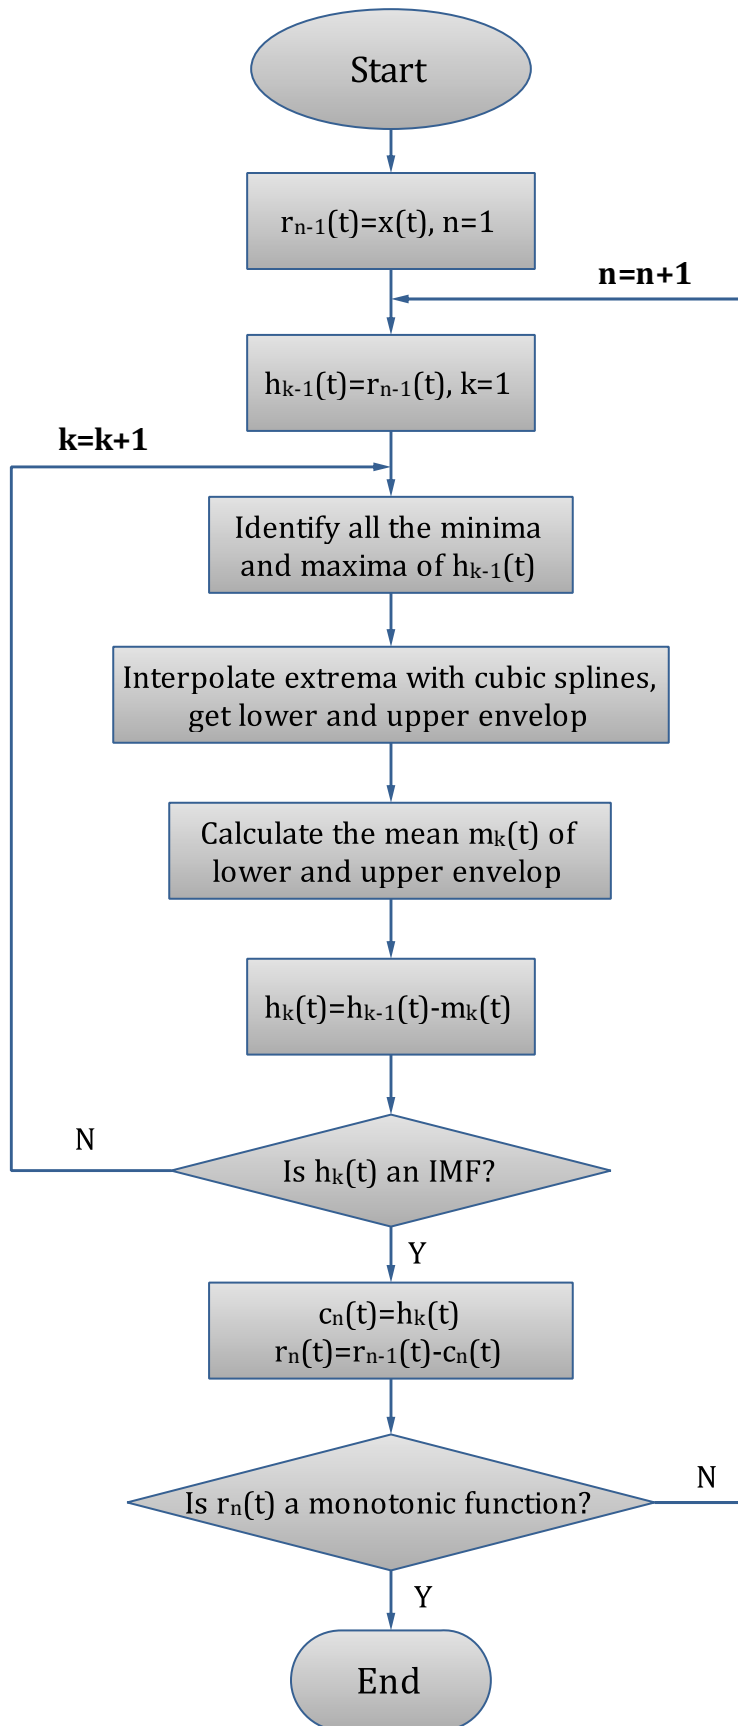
Start

$r_{n-1}(t)=x(t)$, n=1

n=n+1

$h_{k-1}(t)=r_{n-1}(t)$, k=1

k=k+1

Identify all the minima and maxima of $h_{k-1}(t)$

Interpolate extrema with cubic splines, get lower and upper envelop

Calculate the mean $m_k(t)$ of lower and upper envelop

$h_k(t)=h_{k-1}(t)-m_k(t)$

N

Is $h_k(t)$ an IMF?

Y

$c_n(t)=h_k(t)$
$r_n(t)=r_{n-1}(t)-c_n(t)$

N

Is $r_n(t)$ a monotonic function?

Y

End